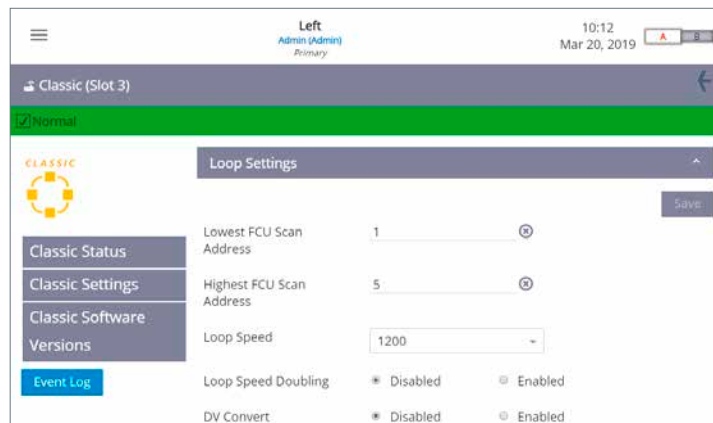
Left
Admin (Admin)
Primary

10:12
Mar 20, 2019

A

Classic (Slot 3)

Normal

CLASSIC

Classic Status

Classic Settings

Classic Software Versions

Event Log

Loop Settings

Save

Lowest FCU Scan Address 1

Highest FCU Scan Address 5

Loop Speed 1200

Loop Speed Doubling Disabled Enabled

DV Convert Disabled Enabled